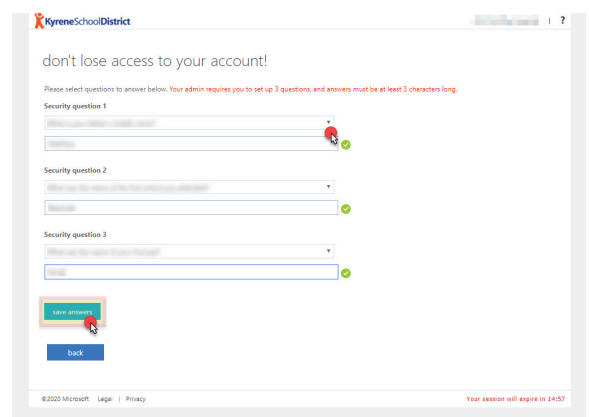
KyreneSchoolDistrict

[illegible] | ?

don't lose access to your account!

Please select questions to answer below. Your admin requires you to set up 3 questions, and answers must be at least 3 characters long.

Security question 1

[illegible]

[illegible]

Security question 2

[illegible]

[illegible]

Security question 3

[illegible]

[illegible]

save answers

back

©2020 Microsoft Legal | Privacy

Your session will expire in 14:57